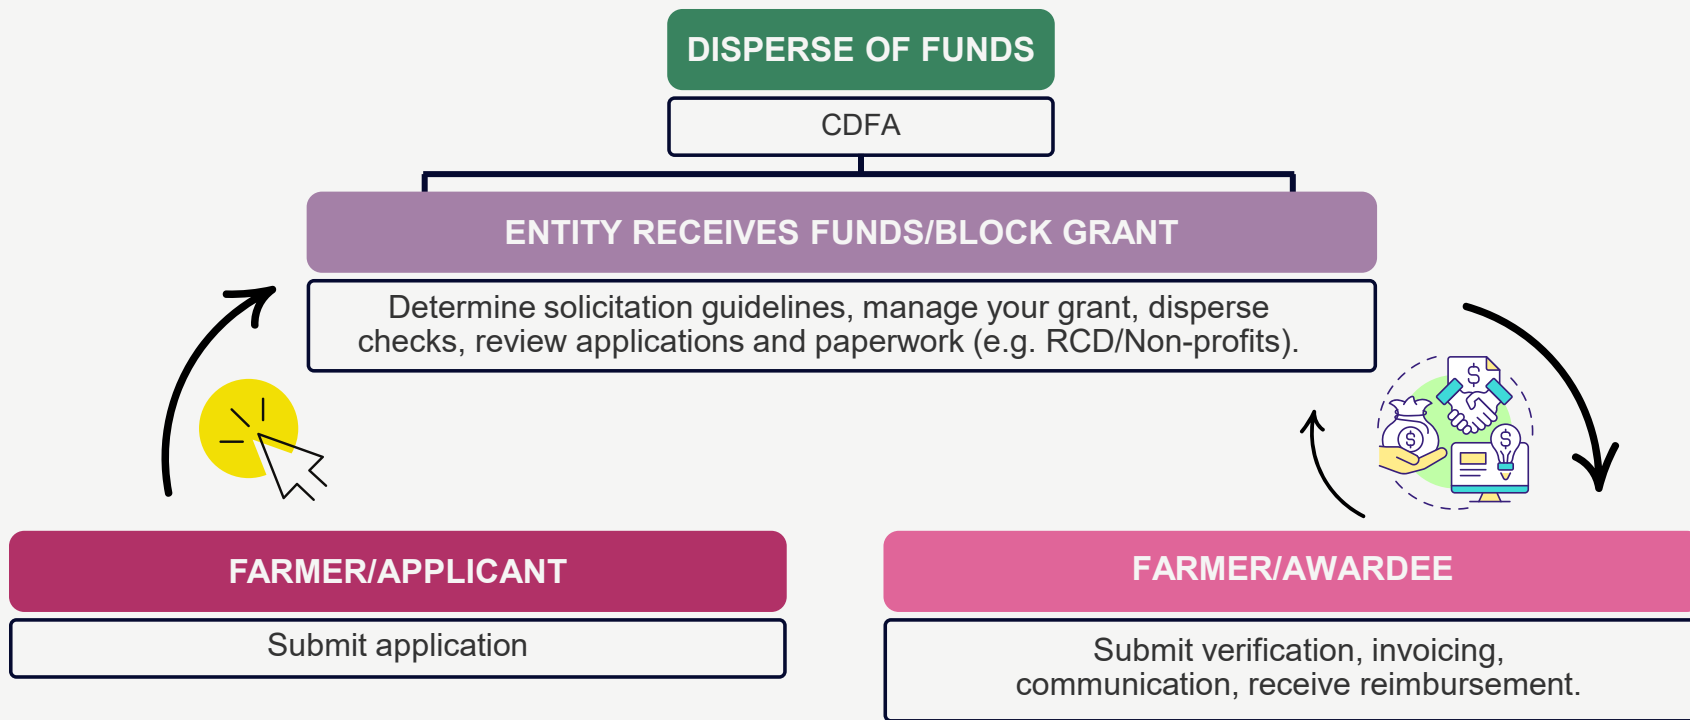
DISPERSE OF FUNDS

CDFA

ENTITY RECEIVES FUNDS/BLOCK GRANT

Determine solicitation guidelines, manage your grant, disperse checks, review applications and paperwork (e.g. RCD/Non-profits).

FARMER/APPLICANT

Submit application

FARMER/AWARDEE

Submit verification, invoicing, communication, receive reimbursement.